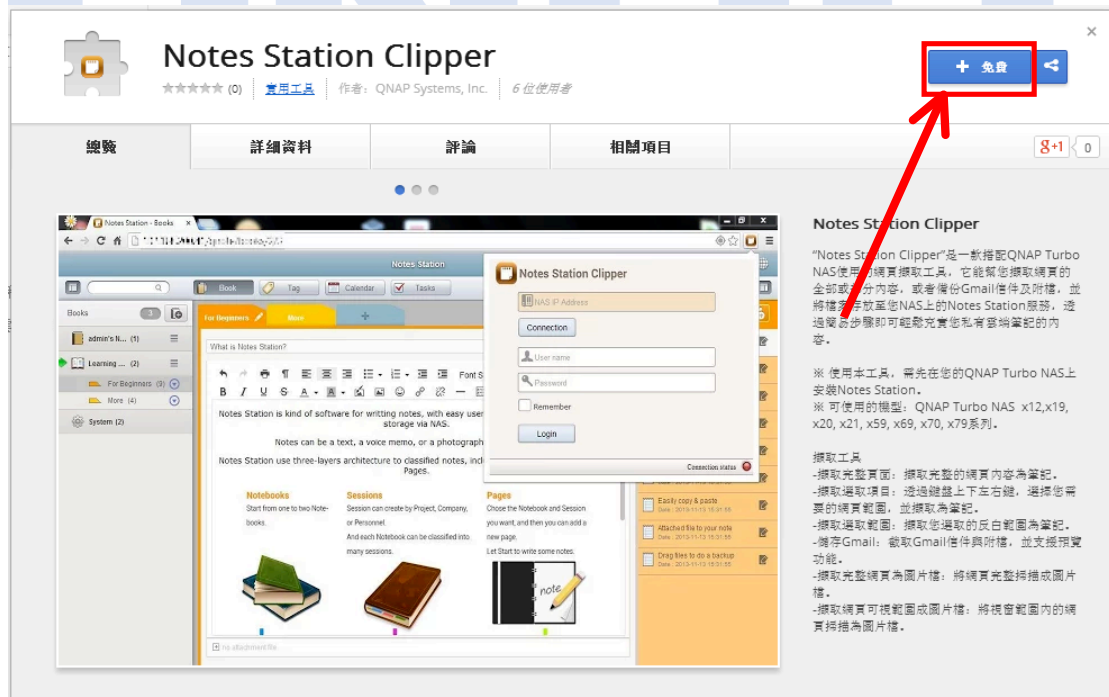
Notes Station Clipper
★★★★★ (0) 實用工具 作者：QNAP Systems, Inc. 6 位使用者

+ 免費

×

總覽 詳細資料 評論 相關項目

g+1 0

Notes Station - Books

Notes Station

Book Tag Calendar Tasks

Books 3

admin's N... (1)

Learning ... (2)

For Beginners (0)

More (4)

System (2)

For Beginners More

What is Notes Station?

Font S

Notes Station is kind of software for writting notes, with easy user storage via NAS.

Notes can be a text, a voice memo, or a photograph

Notes Station use three-layers architecture to classified notes, incl Pages.

Notebooks
Start from one to two Note-books.

Sessions
Session can create by Project, Company, or Personnel.
And each Notebook can be classified into many sessions.

Pages
Chose the Notebook and Session you want, and then you can add a new page.
Let Start to write some notes.

note

no attachment file

Notes Station Clipper

NAS IP Address

Connection

User name

Password

Remember

Login

Connection status

Easily copy & paste

Attached file to your note

Drag files to do a backup

Notes Station Clipper

"Notes Station Clipper"是一款搭配QNAP Turbo NAS使用的網頁擷取工具，它能幫您擷取網頁的全部或部分內容，或者備份Gmail信件及附檔，並將檔案存放至您NAS上的Notes Station服務，透過簡易步驟即可輕鬆充實您私有雲端筆記的內容。

※ 使用本工具，需先在您的QNAP Turbo NAS上安裝Notes Station。
※ 可使用的機型：QNAP Turbo NAS x12,x19, x20, x21, x59, x69, x70, x79系列。

擷取工具
-擷取完整頁面：擷取完整的網頁內容為筆記。
-擷取選取項目：透過鍵盤上下左右鍵，選擇您需要的網頁範圍，並擷取為筆記。
-擷取選取範圍：擷取您選取的反白範圍為筆記。
-備存Gmail：截取Gmail信件與附檔，並支援預覽功能。
-擷取完整網頁為圖片檔：將網頁完整掃描成圖片檔。
-擷取網頁可視範圍成圖片檔：將視窗範圍內的網頁掃描為圖片檔。